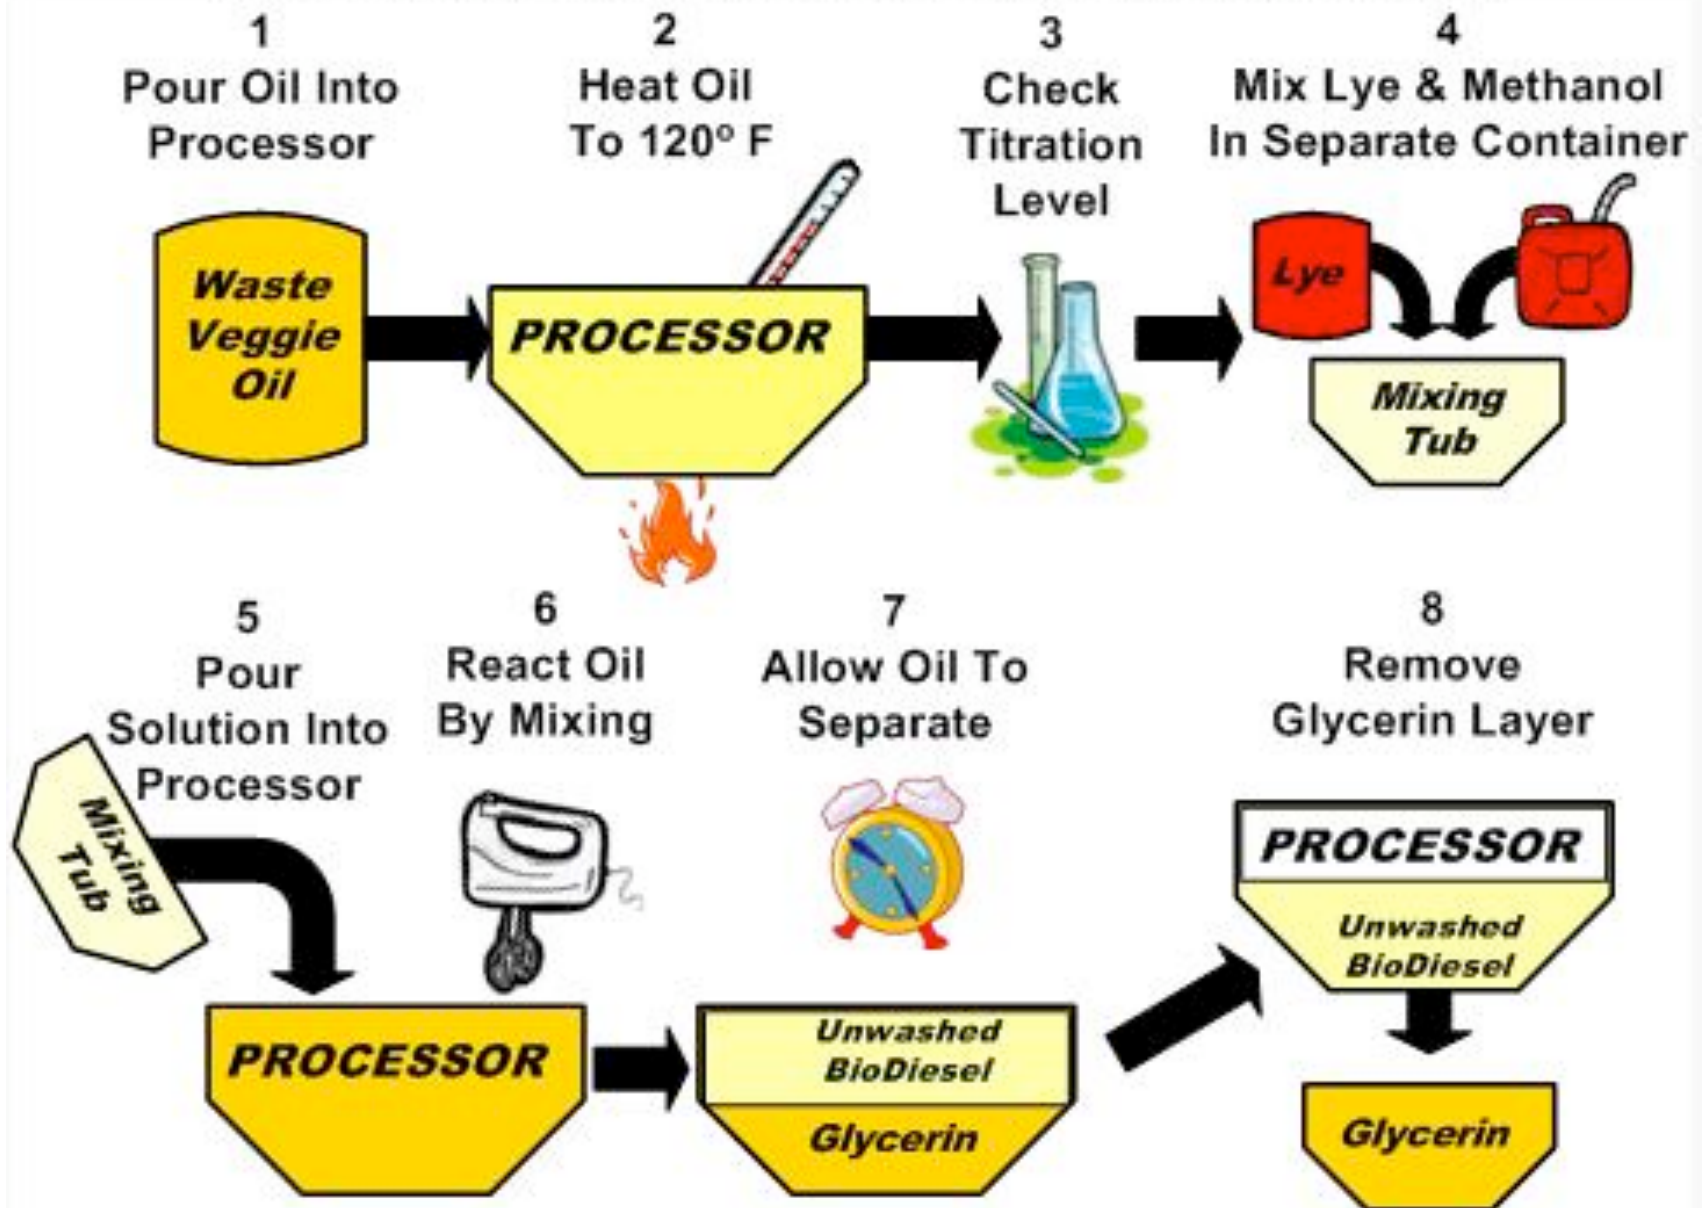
1
Pour Oil Into Processor

2
Heat Oil To 120° F

3
Check Titration Level

4
Mix Lye & Methanol In Separate Container

Waste Veggie Oil

PROCESSOR

Lye

Mixing Tub

5
Pour Solution Into Processor

6
React Oil By Mixing

7
Allow Oil To Separate

8
Remove Glycerin Layer

Mixing Tub

PROCESSOR

Unwashed BioDiesel

Glycerin

PROCESSOR

Unwashed BioDiesel

Glycerin